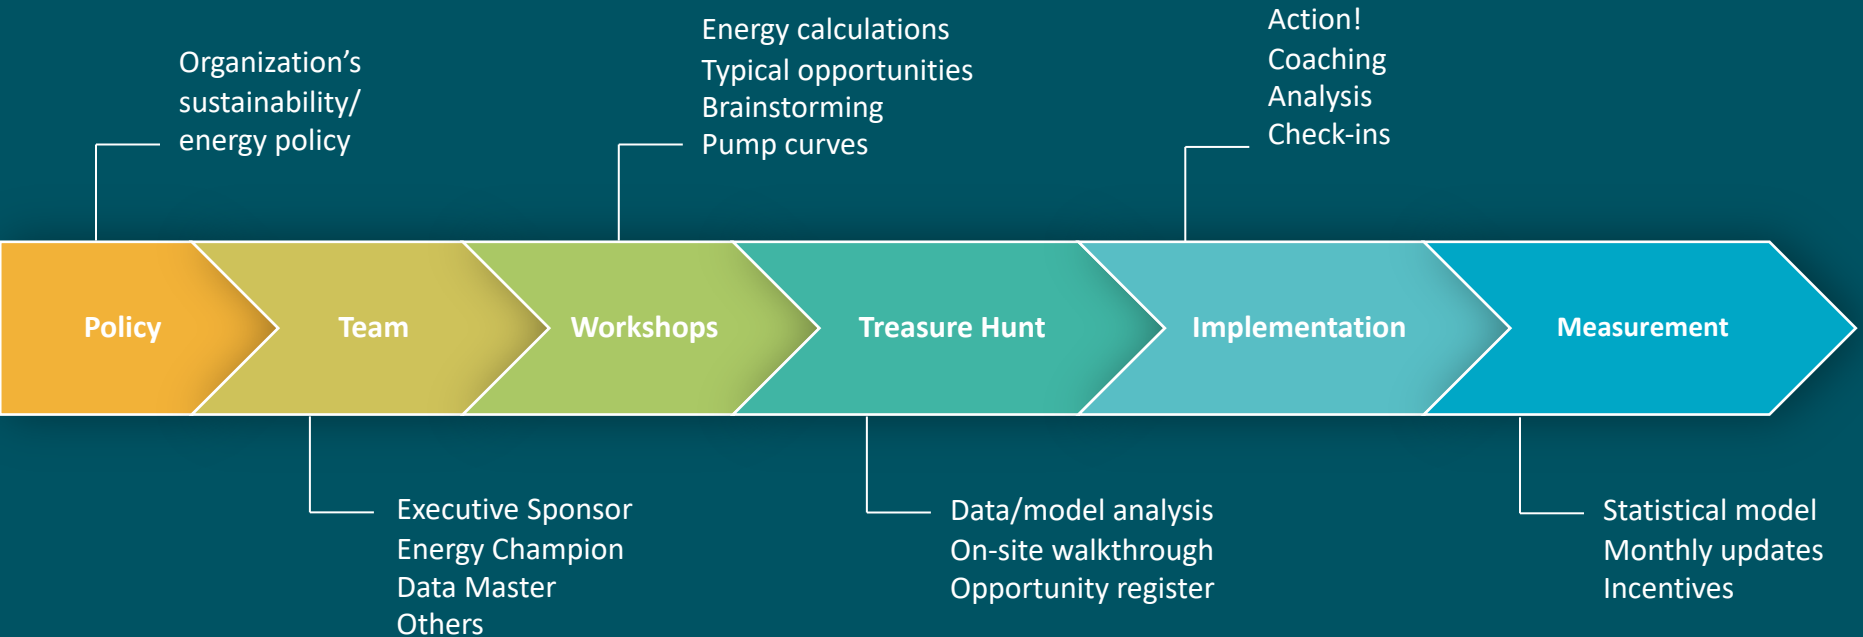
Organization's sustainability/ energy policy

Energy calculations
Typical opportunities
Brainstorming
Pump curves

Action!
Coaching
Analysis
Check-ins

Policy

Team

Workshops

Treasure Hunt

Implementation

Measurement

Executive Sponsor
Energy Champion
Data Master
Others

Data/model analysis
On-site walkthrough
Opportunity register

Statistical model
Monthly updates
Incentives